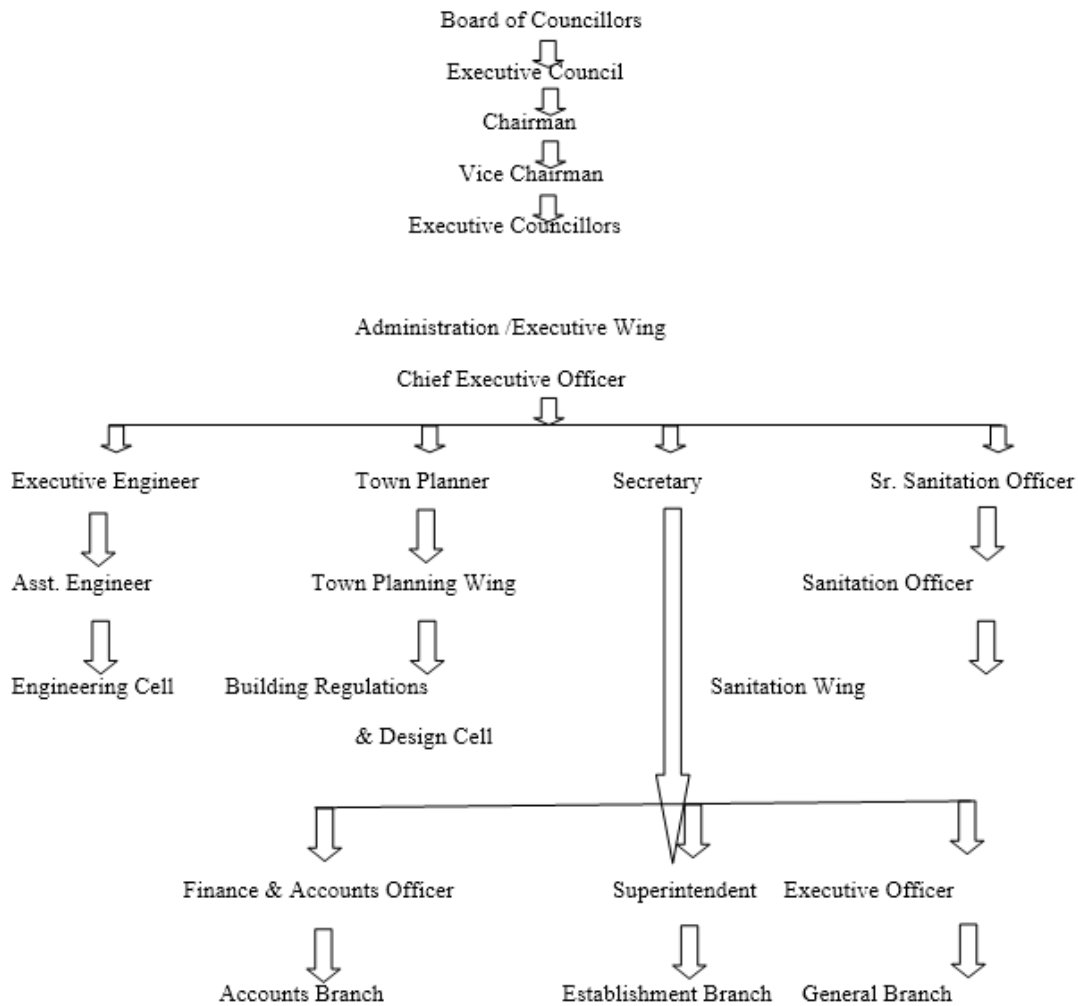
Board of Councillors

Executive Council

Chairman

Vice Chairman

Executive Councillors

Administration /Executive Wing

Chief Executive Officer

Executive Engineer

Asst. Engineer

Engineering Cell

Town Planner

Town Planning Wing

Building Regulations

& Design Cell

Secretary

Sr. Sanitation Officer

Sanitation Officer

Sanitation Wing

Finance & Accounts Officer

Accounts Branch

Superintendent

Establishment Branch

Executive Officer

General Branch